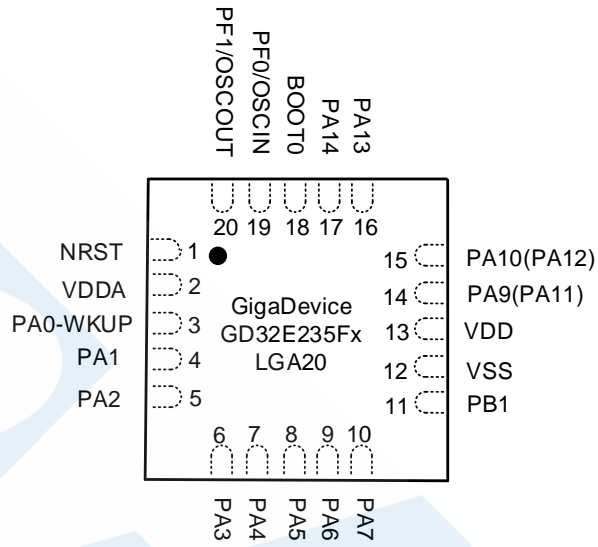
PF1/OSCOUT
PF0/OSCIN
BOOT0
PA14
PA13

20 19 18 17 16

NRST 1
VDDA 2
PA0-WKUP 3
PA1 4
PA2 5

GigaDevice
GD32E235Fx
LGA20

15 PA10(PA12)
14 PA9(PA11)
13 VDD
12 VSS
11 PB1

6 7 8 9 10

PA3
PA4
PA5
PA6
PA7